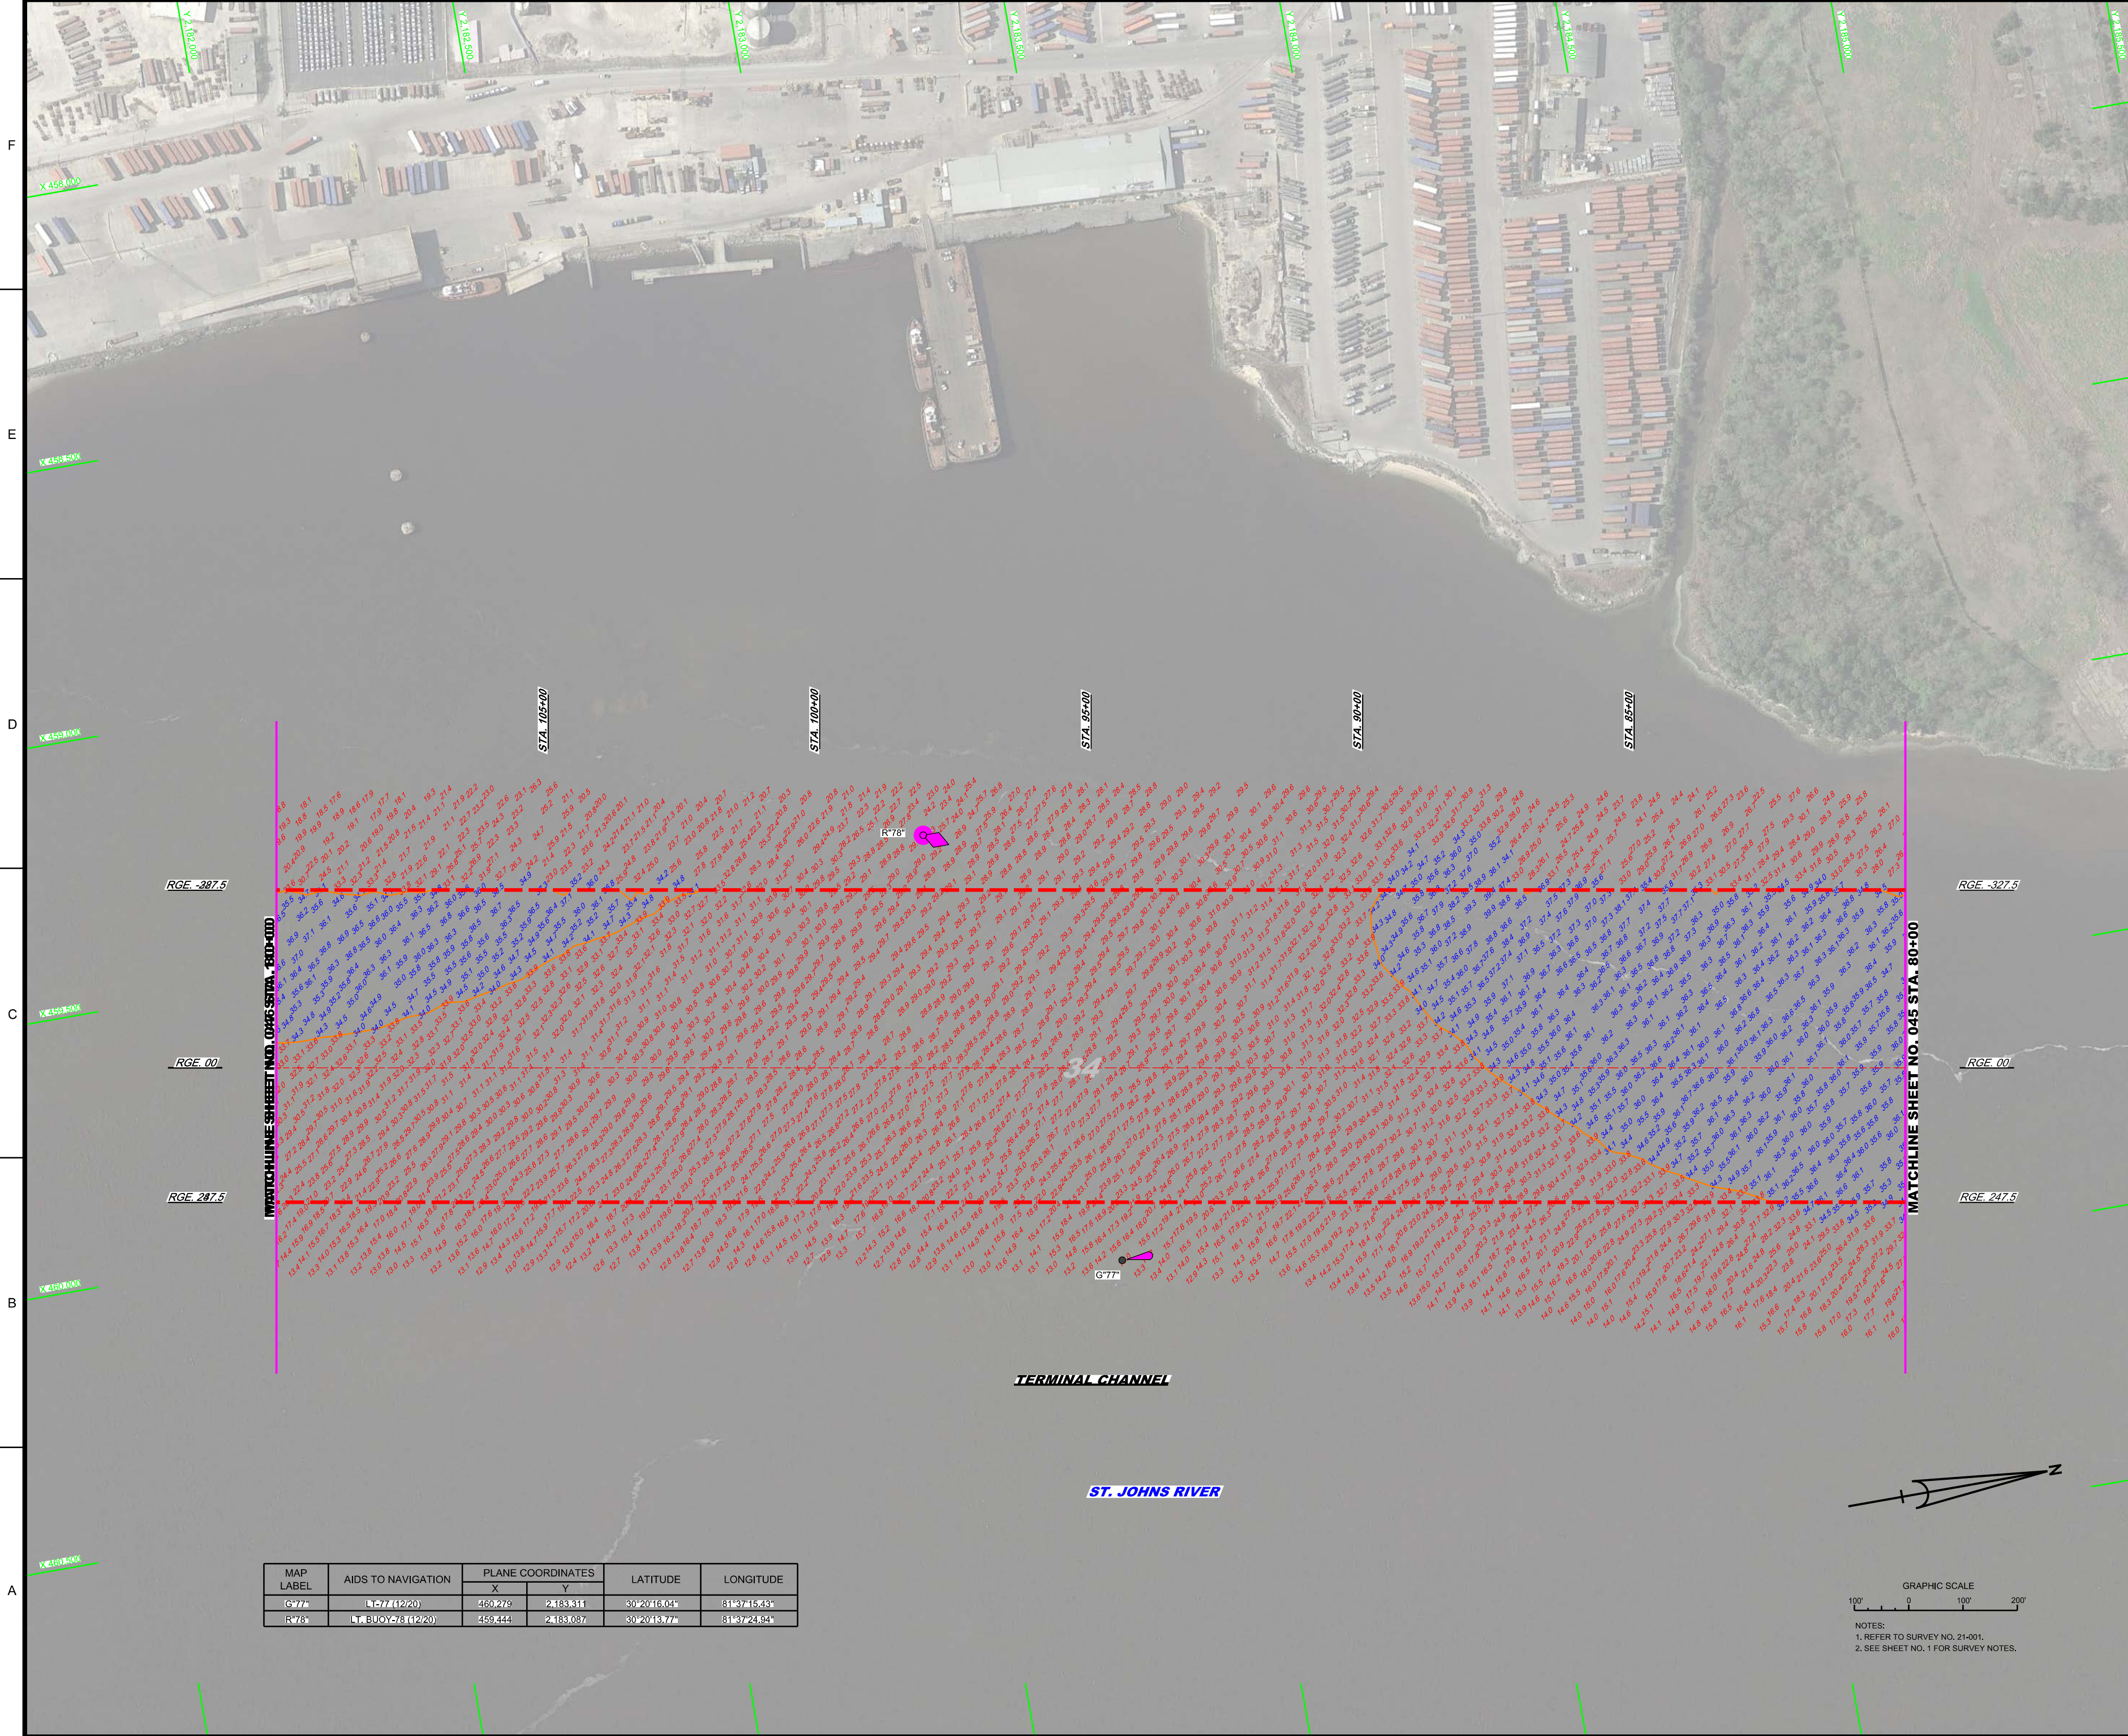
F

E

D

C

B

A

Y 2,182,000

Y 2,182,500

Y 2,183,000

Y 2,183,500

Y 2,184,000

Y 2,184,500

Y 2,185,000

X 458,000

X 458,500

X 459,000

X 459,500

X 460,000

X 460,500

STA. 105+00

STA. 100+00

STA. 95+00

STA. 90+00

STA. 85+00

R"78"

G"77"

RGE. -287.5

RGE. 00

RGE. 287.5

RGE. -327.5

RGE. 00

RGE. 247.5

MATCHLINE SHEET NO. 046 STA. 105+00

MATCHLINE SHEET NO. 045 STA. 80+00

34

TERMINAL CHANNEL

ST. JOHNS RIVER

N

| MAP LABEL | AIDS TO NAVIGATION | PLANE COORDINATES X | PLANE COORDINATES Y | LATITUDE | LONGITUDE |
|---|---|---|---|---|---|
| G"77" | LT-77 (12/20) | 460,279 | 2,183,311 | 30°20'16.04" | 81°37'15.43" |
| R"78" | LT. BUOY-78 (12/20) | 459,444 | 2,183,087 | 30°20'13.77" | 81°37'24.94" |

GRAPHIC SCALE
100' 0 100' 200'

NOTES:
1. REFER TO SURVEY NO. 21-001.
2. SEE SHEET NO. 1 FOR SURVEY NOTES.